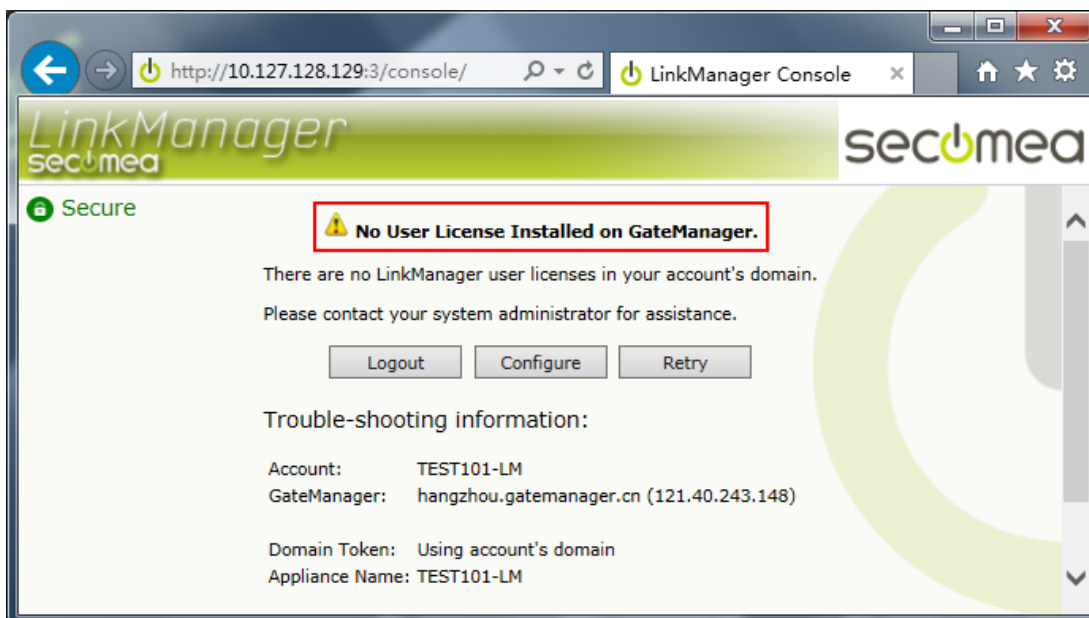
http://10.127.128.129:3/console/

LinkManager Console

LinkManager
secomea

secomea

Secure

No User License Installed on GateManager.

There are no LinkManager user licenses in your account's domain.

Please contact your system administrator for assistance.

Logout Configure Retry

Trouble-shooting information:

Account: TEST101-LM
GateManager: hangzhou.gatemanager.cn (121.40.243.148)

Domain Token: Using account's domain
Appliance Name: TEST101-LM